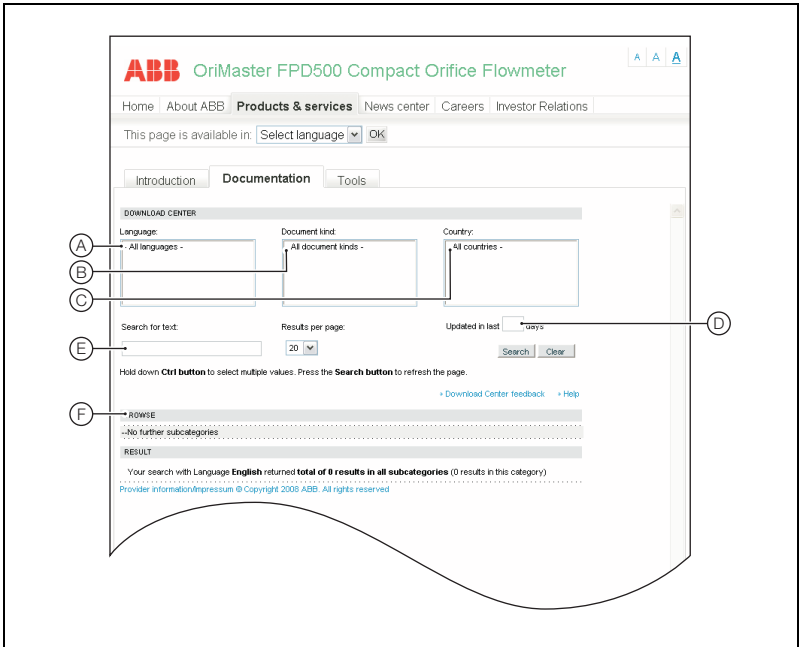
ABB OriMaster FPD500 Compact Orifice Flowmeter

A A A

Home | About ABB | Products & services | News center | Careers | Investor Relations

This page is available in: Select language OK

Introduction | Documentation | Tools

DOWNLOAD CENTER

Language:
- All languages -

Document kind:
- All document kinds -

Country:
- All countries -

Search for text:

Results per page:
20

Updated in last days

Search Clear

Hold down **Ctrl button** to select multiple values. Press the **Search button** to refresh the page.

» Download Center feedback » Help

ROWSE

--No further subcategories

RESULT

Your search with Language **English** returned **total of 0 results in all subcategories** (0 results in this category)

Provider information/Impressum © Copyright 2008 ABB. All rights reserved

A
B
C
D
E
F